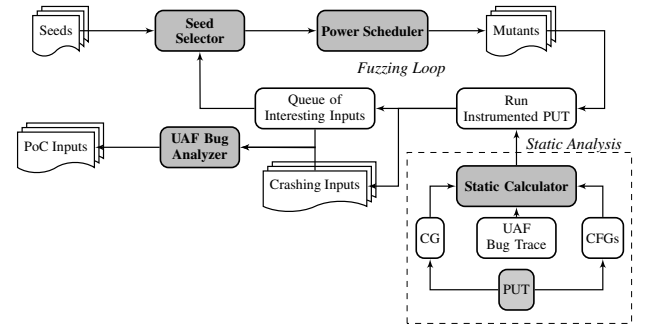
Seeds

Seed Selector

Power Scheduler

Mutants

Fuzzing Loop

Queue of Interesting Inputs

Run Instrumented PUT

PoC Inputs

UAF Bug Analyzer

Static Analysis

Crashing Inputs

Static Calculator

CG

UAF Bug Trace

CFGs

PUT